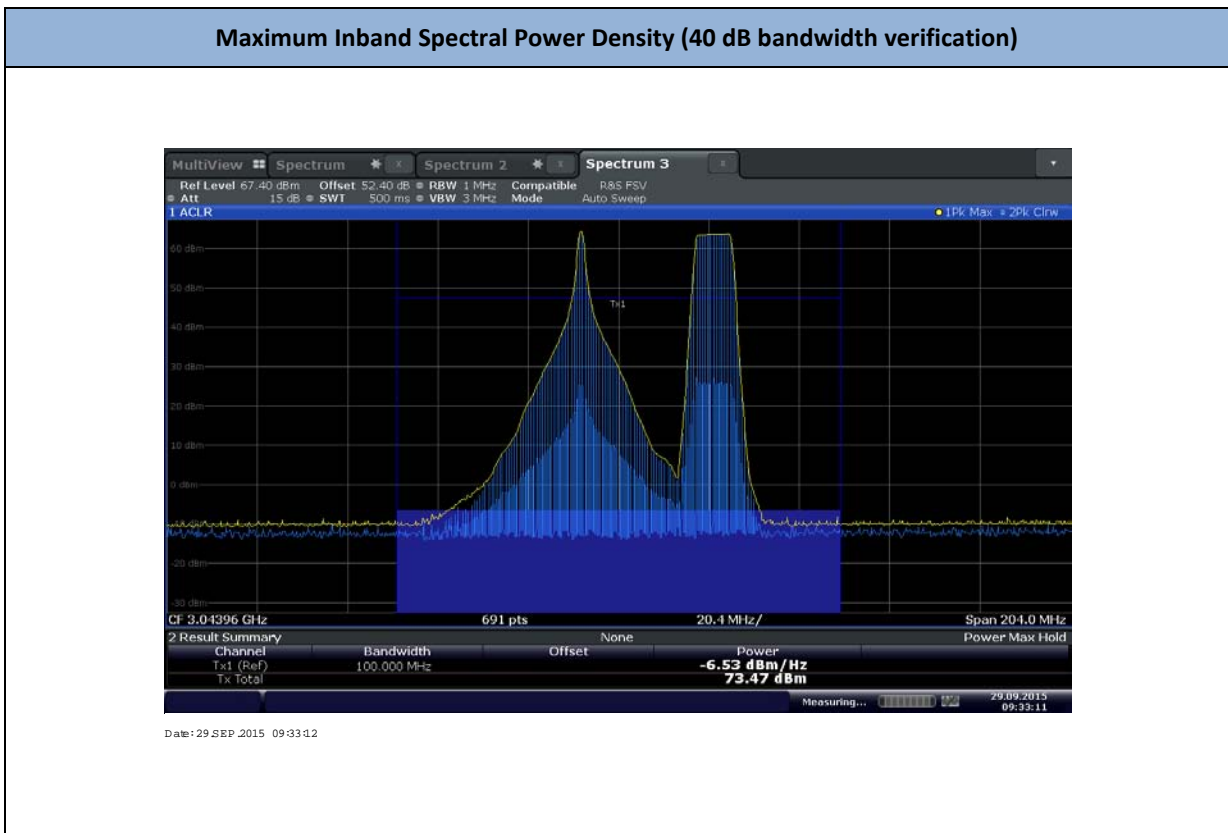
Maximum Inband Spectral Power Density (40 dB bandwidth verification)

MultiView Spectrum Spectrum 2 Spectrum 3

Ref Level 67.40 dBm Offset 52.40 dB RBW 1 MHz Compatible R&S FSV
Att 15 dB SWT 500 ms VBW 3 MHz Mode Auto Sweep

1 ACLR 1Pk Max 2Pk Clrw

60 dBm
50 dBm
40 dBm
30 dBm
20 dBm
10 dBm
0 dBm
-20 dBm
-30 dBm

Tx1

CF 3.04396 GHz 691 pts 20.4 MHz/ Span 204.0 MHz

2 Result Summary None Power Max Hold

| Channel | Bandwidth | Offset | Power |
|---|---|---|---|
| Tx1 (Ref) | 100.000 MHz | | -6.53 dBm/Hz |
| Tx Total | | | 73.47 dBm |

Measuring... 29.09.2015 09:33:11

Date: 29.SEP.2015 09:33:12